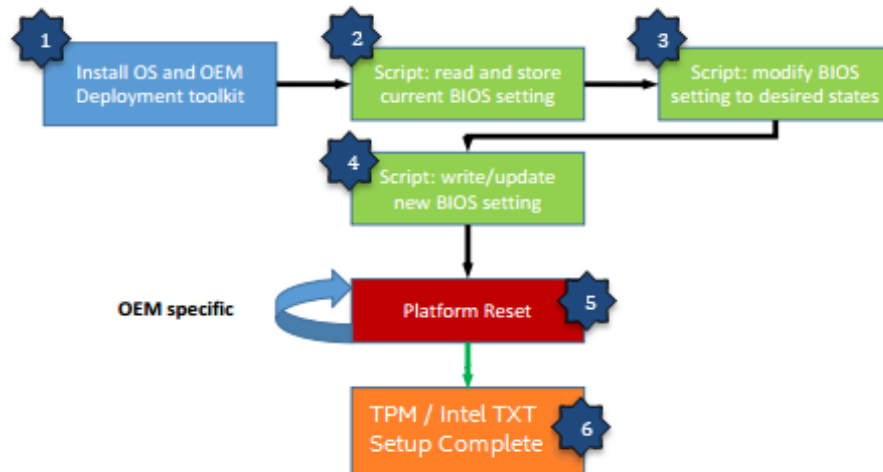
1
Install OS and OEM Deployment toolkit

2
Script: read and store current BIOS setting

3
Script: modify BIOS setting to desired states

4
Script: write/update new BIOS setting

OEM specific

Platform Reset
5

TPM / Intel TXT Setup Complete
6